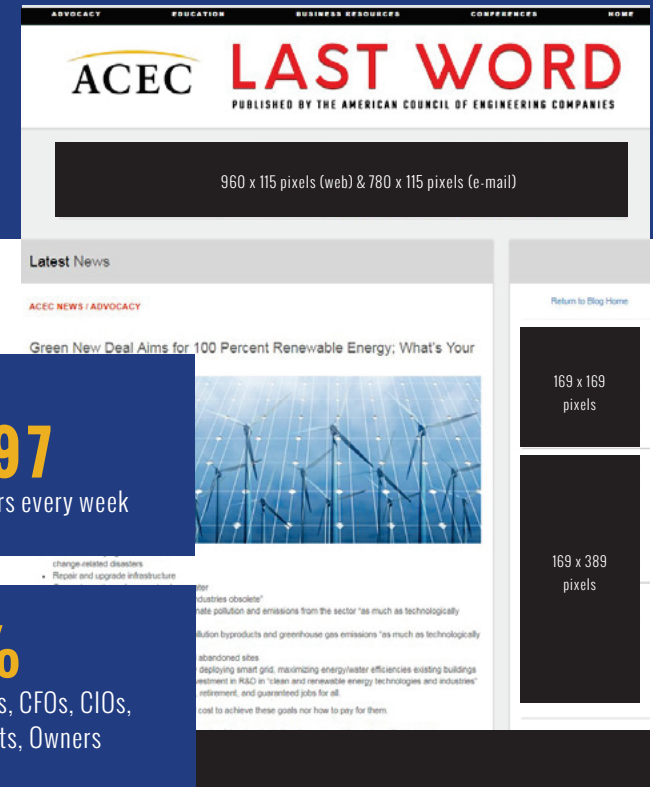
ADVOCACY EDUCATION BUSINESS RESOURCES CONFERENCES HOME

ACEC LAST WORD

PUBLISHED BY THE AMERICAN COUNCIL OF ENGINEERING COMPANIES

960 x 115 pixels (web) & 780 x 115 pixels (e-mail)

Latest News

ACEC NEWS / ADVOCACY

Green New Deal Aims for 100 Percent Renewable Energy; What's Your

Return to Blog Home

169 x 169 pixels

169 x 389 pixels

97

rs every week

change-related disasters

• Repair and upgrade infrastructure

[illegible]ter

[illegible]ndustries obsolete"

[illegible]ate pollution and emissions from the sector "as much as technologically

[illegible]llution byproducts and greenhouse gas emissions "as much as technologically

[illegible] abandoned sites

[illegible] deploying smart grid, maximizing energy/water efficiencies existing buildings

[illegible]vestment in R&D in "clean and renewable energy technologies and industries"

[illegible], retirement, and guaranteed jobs for all.

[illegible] cost to achieve these goals nor how to pay for them.

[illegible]o

s, CFOs, CIOs,

ts, Owners